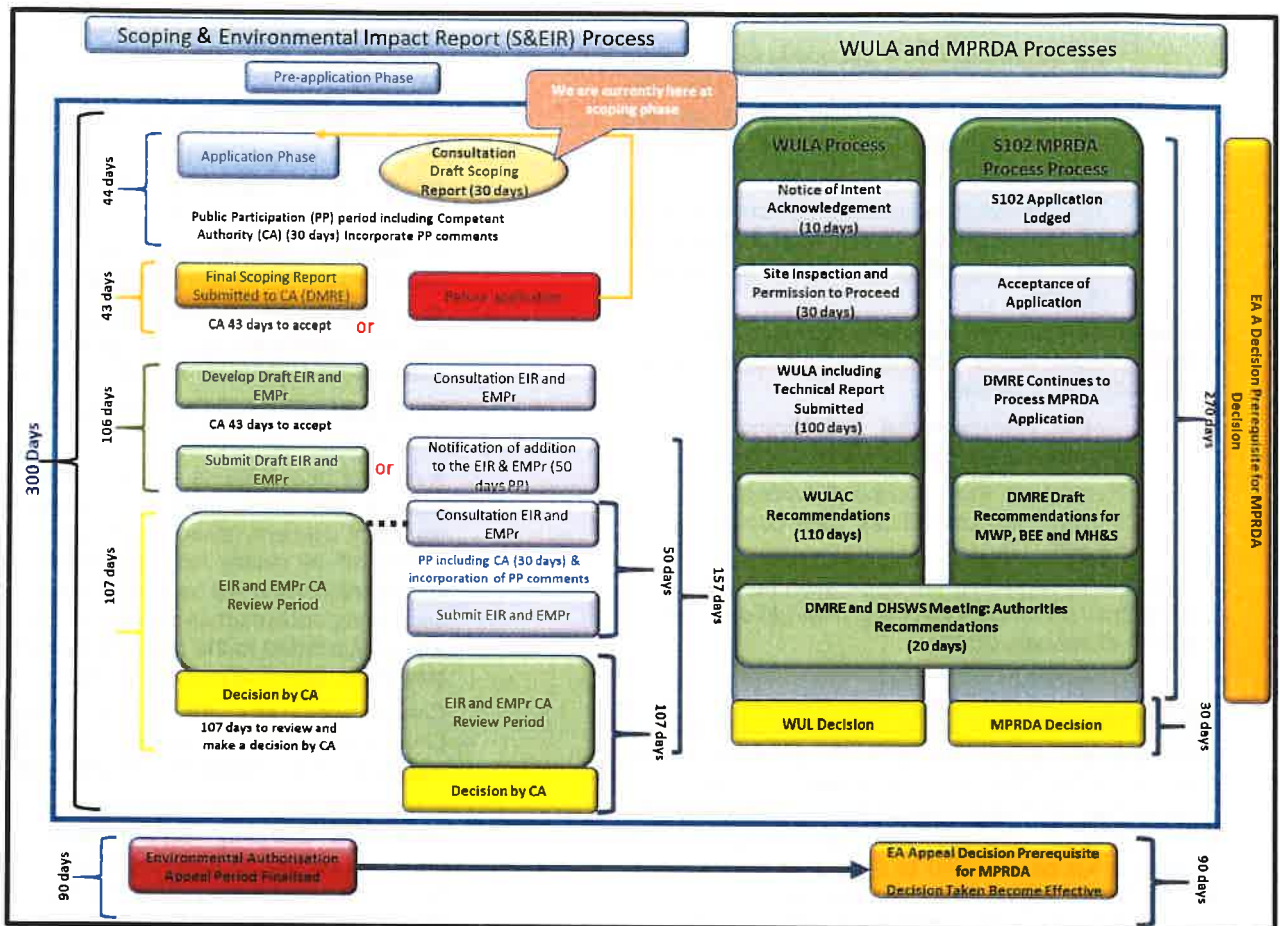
Scoping & Environmental Impact Report (S&EIR) Process

Pre-application Phase

WULA and MPRDA Processes

We are currently here at scoping phase

44 days

Application Phase

Consultation Draft Scoping Report (30 days)

Public Participation (PP) period including Competent Authority (CA) (30 days) Incorporate PP comments

43 days

Final Scoping Report Submitted to CA (DMRE)

Refuse application

CA 43 days to accept

or

300 Days

106 days

Develop Draft EIR and EMPr

Consultation EIR and EMPr

CA 43 days to accept

Submit Draft EIR and EMPr

or

Notification of addition to the EIR & EMPr (50 days PP)

107 days

EIR and EMPr CA Review Period

Consultation EIR and EMPr

PP including CA (30 days) & incorporation of PP comments

Submit EIR and EMPr

50 days

157 days

Decision by CA

107 days to review and make a decision by CA

EIR and EMPr CA Review Period

Decision by CA

107 days

WULA Process

Notice of Intent Acknowledgement (10 days)

Site Inspection and Permission to Proceed (30 days)

WULA including Technical Report Submitted (100 days)

WULAC Recommendations (110 days)

S102 MPRDA Process Process

S102 Application Lodged

Acceptance of Application

DMRE Continues to Process MPRDA Application

DMRE Draft Recommendations for MWP, BEE and MH&S

DMRE and DHSWS Meeting: Authorities Recommendations (20 days)

270 days

WUL Decision

MPRDA Decision

30 days

EA A Decision Prerequisite for MPRDA Decision

90 days

Environmental Authorisation Appeal Period Finalised

EA Appeal Decision Prerequisite for MPRDA Decision Taken Become Effective

90 days